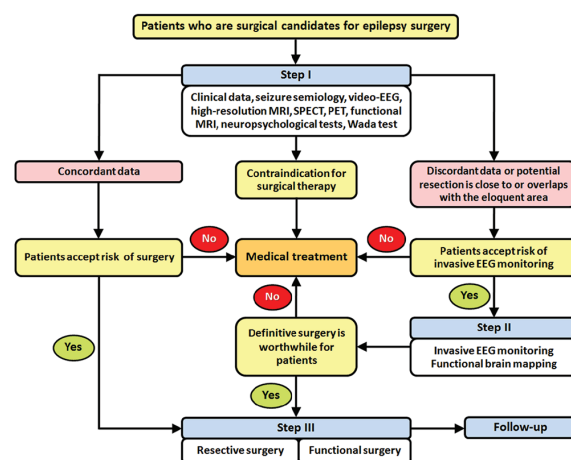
Patients who are surgical candidates for epilepsy surgery

Step I

Clinical data, seizure semiology, video-EEG, high-resolution MRI, SPECT, PET, functional MRI, neuropsychological tests, Wada test

Concordant data

Contraindication for surgical therapy

Discordant data or potential resection is close to or overlaps with the eloquent area

Patients accept risk of surgery

No

Medical treatment

No

Patients accept risk of invasive EEG monitoring

No

Yes

Step II

Invasive EEG monitoring
Functional brain mapping

Yes

Definitive surgery is worthwhile for patients

Yes

Step III

Follow-up

Resective surgery

Functional surgery